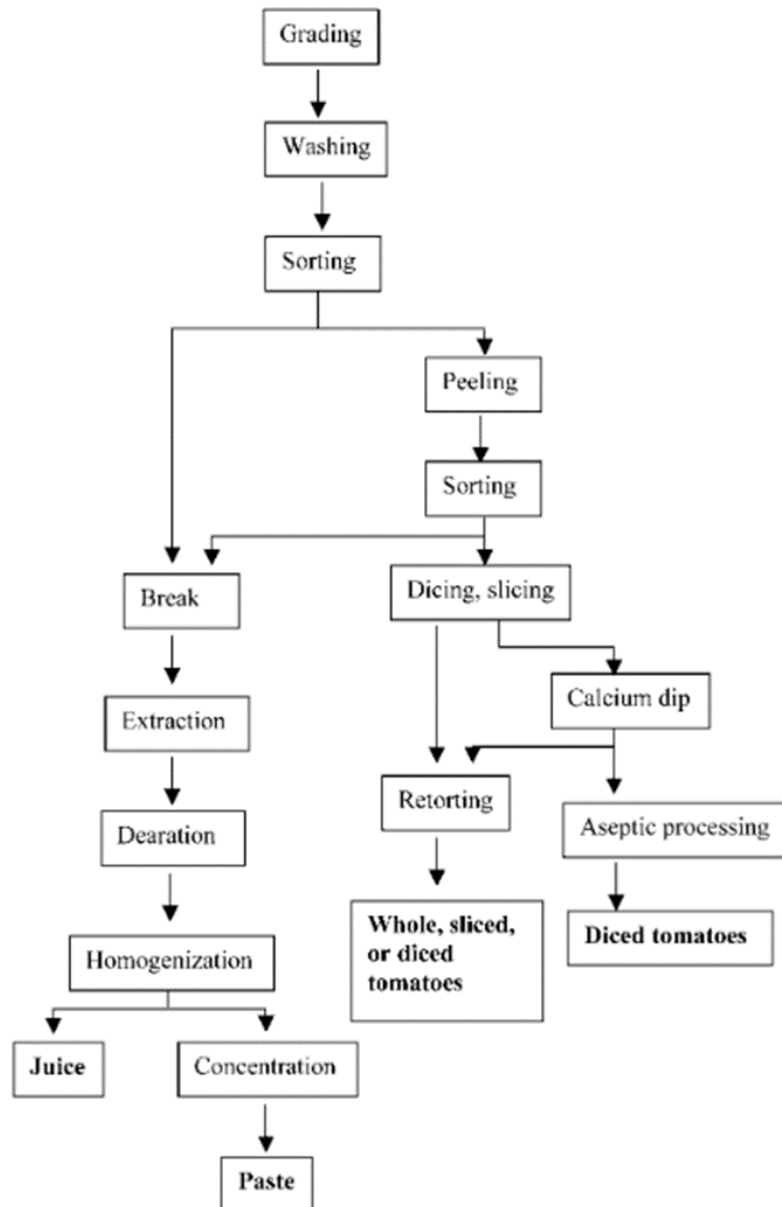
Grading

Washing

Sorting

Peeling

Sorting

Break

Dicing, slicing

Calcium dip

Extraction

Retorting

Aseptic processing

Dearation

Whole, sliced, or diced tomatoes

Diced tomatoes

Homogenization

Juice

Concentration

Paste